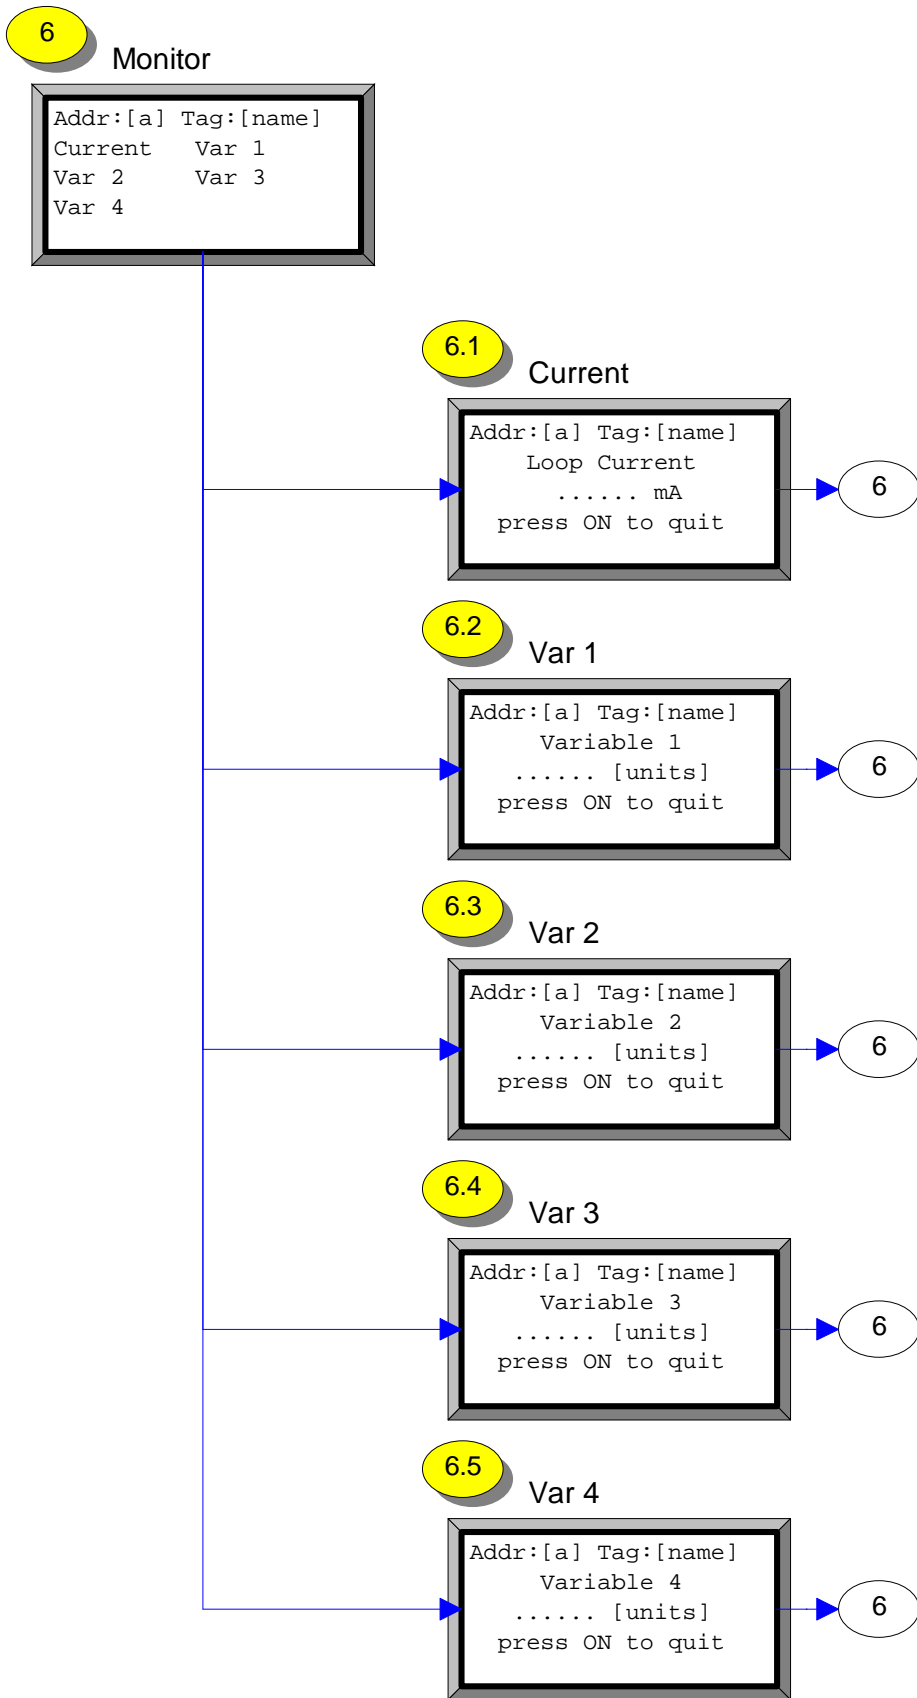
6

Monitor

Addr:[a] Tag:[name]
Current   Var 1
Var 2     Var 3
Var 4

6.1

Current

Addr:[a] Tag:[name]
Loop Current
...... mA
press ON to quit

6

6.2

Var 1

Addr:[a] Tag:[name]
Variable 1
...... [units]
press ON to quit

6

6.3

Var 2

Addr:[a] Tag:[name]
Variable 2
...... [units]
press ON to quit

6

6.4

Var 3

Addr:[a] Tag:[name]
Variable 3
...... [units]
press ON to quit

6

6.5

Var 4

Addr:[a] Tag:[name]
Variable 4
...... [units]
press ON to quit

6